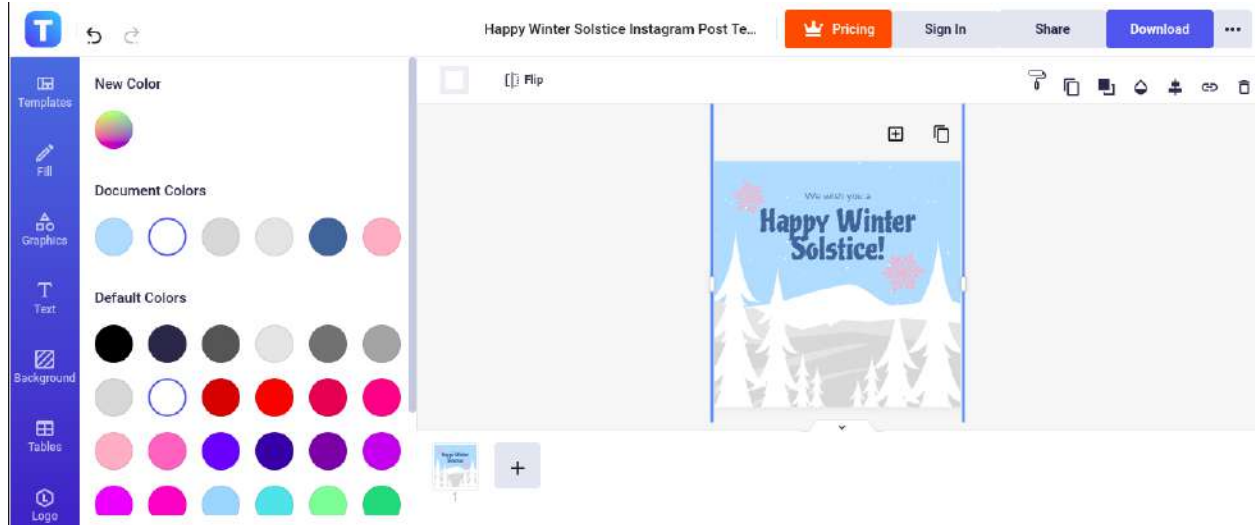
T

Happy Winter Solstice Instagram Post Te...

Pricing

Sign In

Share

Download

...

Templates

Fill

Graphics

Text

Background

Tables

Logo

New Color

Document Colors

Default Colors

Flip

We wish you a

Happy Winter Solstice!

+

1